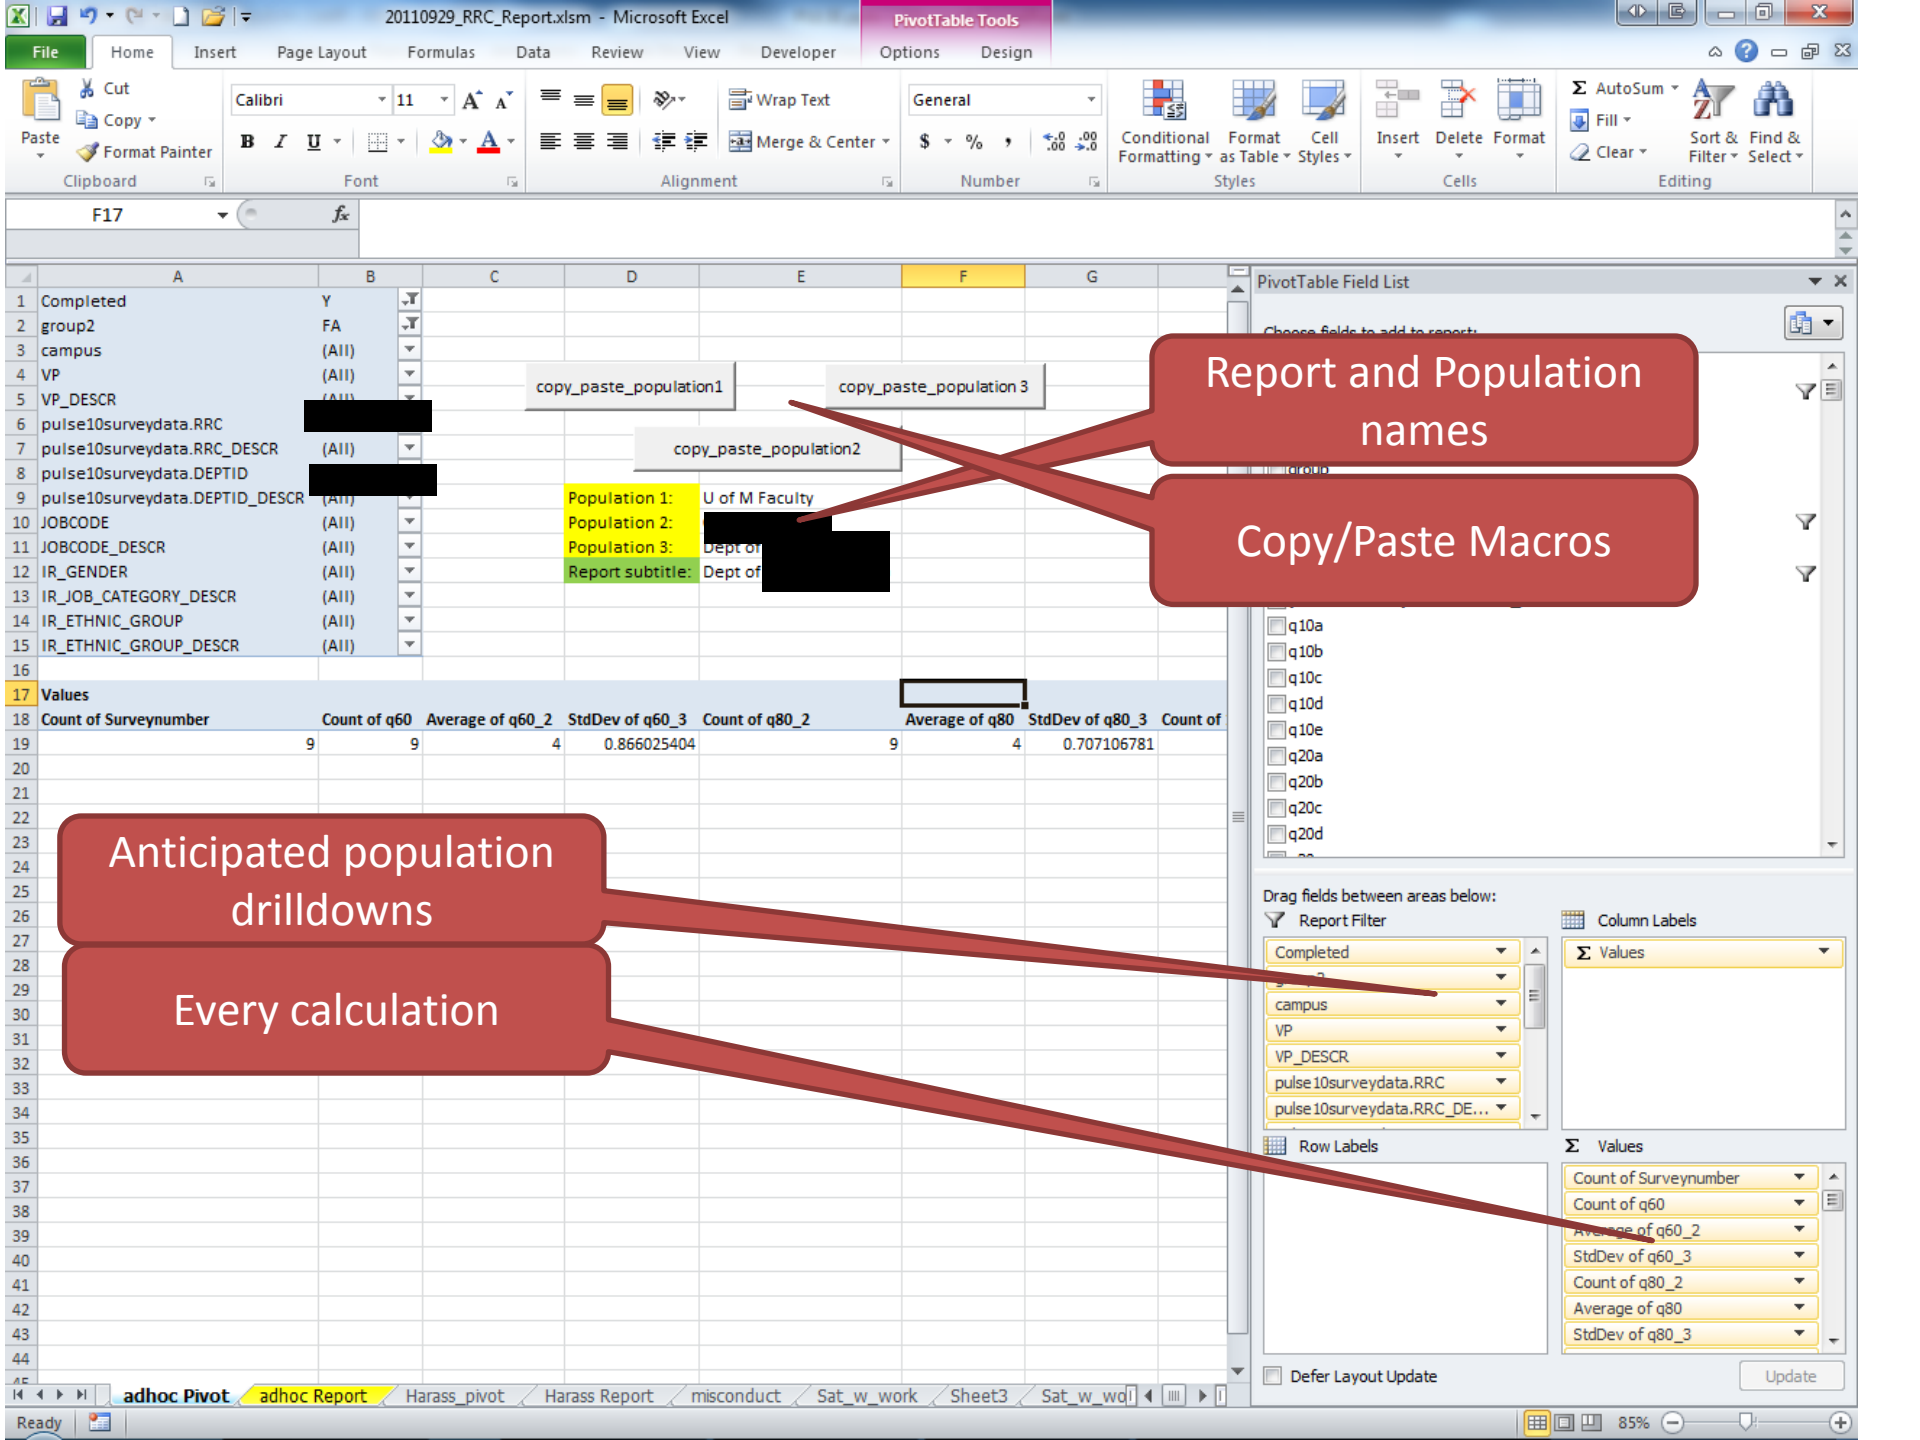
20110929_RRC_Report.xlsm - Microsoft Excel

PivotTable Tools

File Home Insert Page Layout Formulas Data Review View Developer Options Design

Cut
Copy
Format Painter
Paste
Clipboard

Calibri 11
Font

Wrap Text
Merge & Center
Alignment

General
$ % ,
Number

Conditional Formatting
Format as Table
Cell Styles
Styles

Insert Delete Format
Cells

AutoSum
Fill
Clear
Sort & Filter
Find & Select
Editing

F17

| | A | B | C | D | E | F | G |
|---|---|---|---|---|---|---|---|
| 1 | Completed | Y | | | | | |
| 2 | group2 | FA | | | | | |
| 3 | campus | (All) | | | | | |
| 4 | VP | (All) | | | | | |
| 5 | VP_DESCR | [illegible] | | | | | |
| 6 | pulse10surveydata.RRC | | | | | | |
| 7 | pulse10surveydata.RRC_DESCR | (All) | | | | | |
| 8 | pulse10surveydata.DEPTID | | | | | | |
| 9 | pulse10surveydata.DEPTID_DESCR | (All) | | Population 1: | U of M Faculty | | |
| 10 | JOBCODE | (All) | | Population 2: | | | |
| 11 | JOBCODE_DESCR | (All) | | Population 3: | Dept of | | |
| 12 | IR_GENDER | (All) | | Report subtitle: | Dept of | | |
| 13 | IR_JOB_CATEGORY_DESCR | (All) | | | | | |
| 14 | IR_ETHNIC_GROUP | (All) | | | | | |
| 15 | IR_ETHNIC_GROUP_DESCR | (All) | | | | | |
| 16 | | | | | | | |
| 17 | Values | | | | | | |
| 18 | Count of Surveynumber | Count of q60 | Average of q60_2 | StdDev of q60_3 | Count of q80_2 | Average of q80 | StdDev of q80_3 | Count of |
| 19 | 9 | 9 | 4 | 0.866025404 | 9 | 4 | 0.707106781 | |

copy_paste_population1
copy_paste_population3
copy_paste_population2

Report and Population names

Copy/Paste Macros

Anticipated population drilldowns

Every calculation

PivotTable Field List
Choose fields to add to report:
group
q10a
q10b
q10c
q10d
q10e
q20a
q20b
q20c
q20d

Drag fields between areas below:
Report Filter
Column Labels
Completed
campus
VP
VP_DESCR
pulse10surveydata.RRC
pulse10surveydata.RRC_DE...
Values
Row Labels
Values
Count of Surveynumber
Count of q60
Average of q60_2
StdDev of q60_3
Count of q80_2
Average of q80
StdDev of q80_3
Defer Layout Update
Update

adhoc Pivot adhoc Report Harass_pivot Harass Report misconduct Sat_w_work Sheet3 Sat_w_wo

Ready 85%